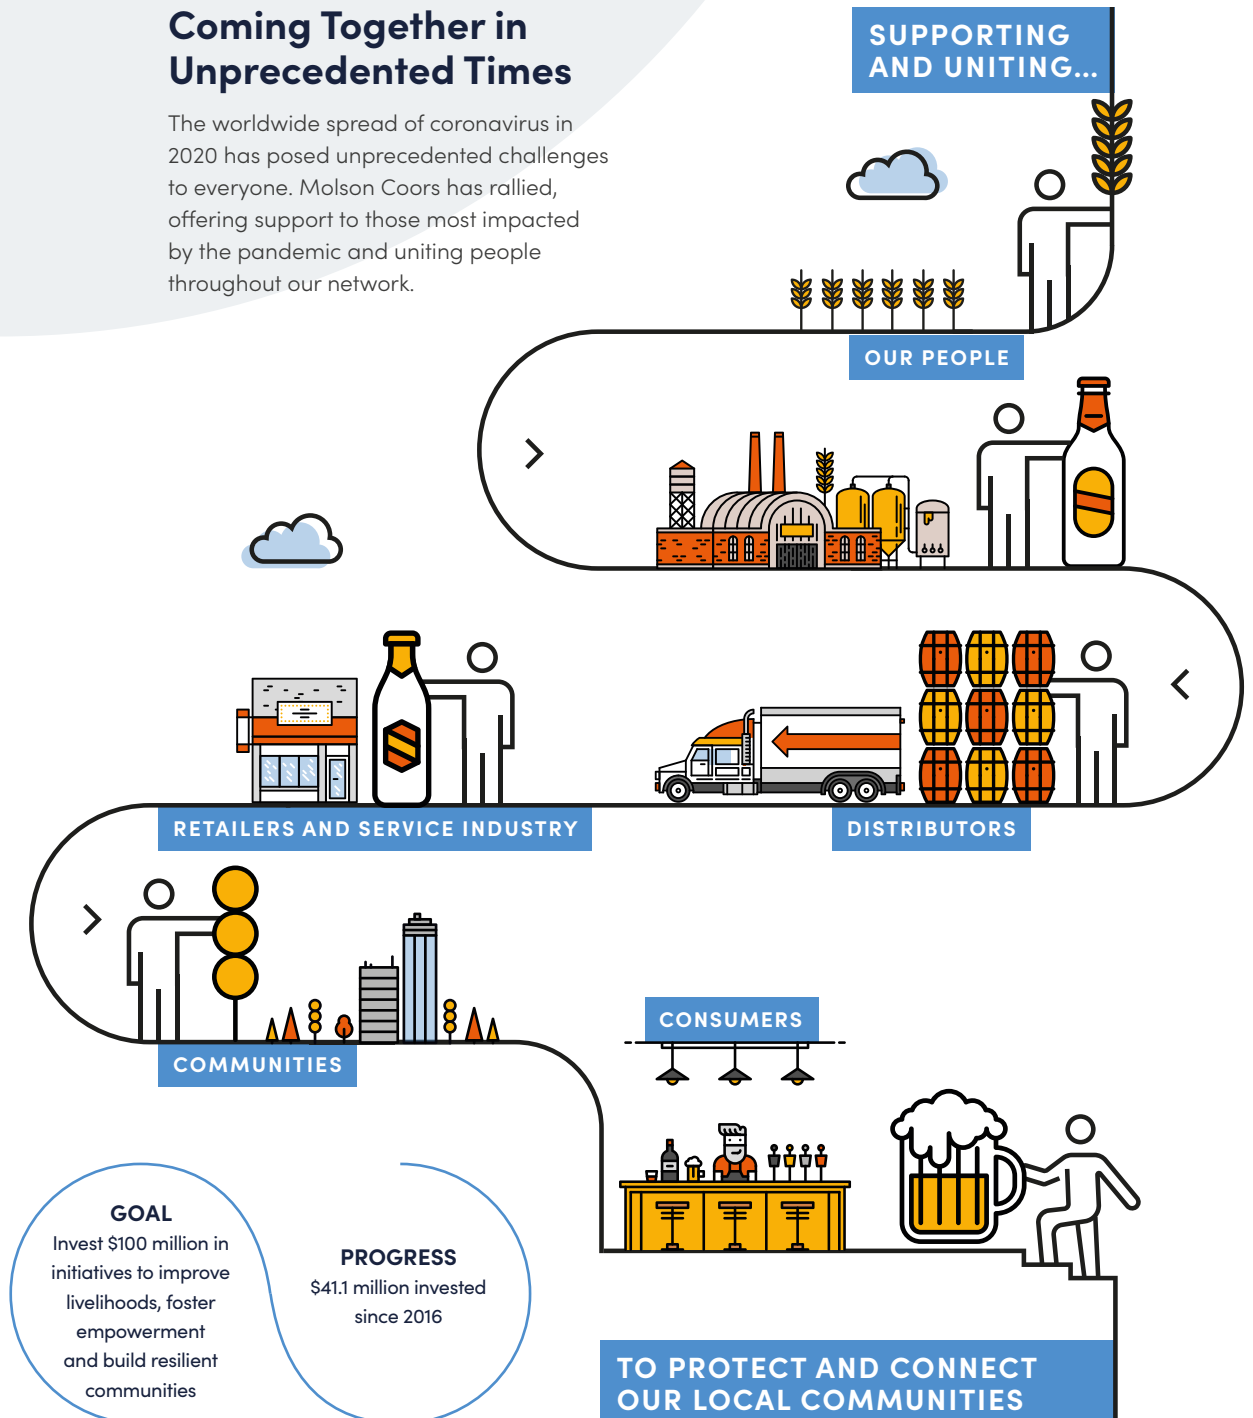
Coming Together in Unprecedented Times

The worldwide spread of coronavirus in 2020 has posed unprecedented challenges to everyone. Molson Coors has rallied, offering support to those most impacted by the pandemic and uniting people throughout our network.

SUPPORTING AND UNITING...

OUR PEOPLE

RETAILERS AND SERVICE INDUSTRY

DISTRIBUTORS

COMMUNITIES

CONSUMERS

GOAL
Invest $100 million in initiatives to improve livelihoods, foster empowerment and build resilient communities

PROGRESS
$41.1 million invested since 2016

TO PROTECT AND CONNECT OUR LOCAL COMMUNITIES